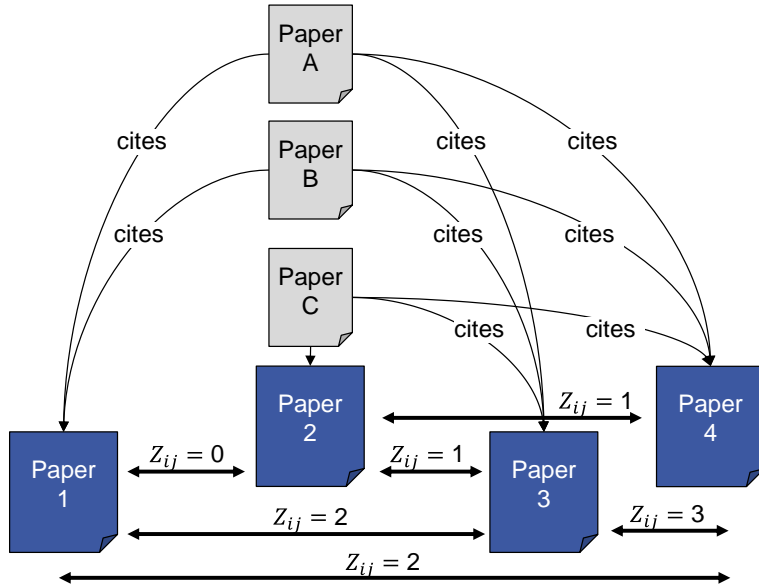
Paper A

cites

cites

cites

Paper B

cites

cites

cites

Paper C

cites

cites

Paper 2

$Z_{ij} = 1$

Paper 4

Paper 1

$Z_{ij} = 0$

$Z_{ij} = 1$

Paper 3

$Z_{ij} = 2$

$Z_{ij} = 3$

$Z_{ij} = 2$